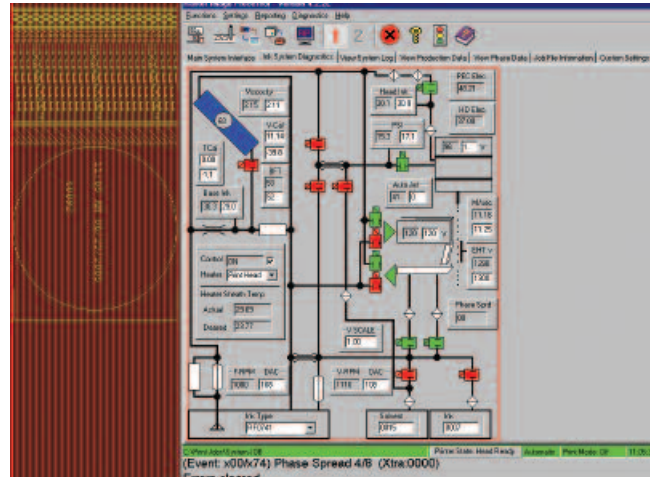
Functions Settings Reporting Diagnostics Help

Main System Interface | Ink System Diagnostics | View System Log | View Production Data | View Phase Data | Job File Information | Custom Settings

Viscosity
21.5 | 21.1

V-Cal
11.14
29.0

TCal
8.08
7.1

Base Ink
26.3 | 29.0

60

Head Ink
30.1 | 30.0

PEC Elec.
40.21

HD Elec.
27.08

PS
33.2 | 17.1

Auto Jet

Control ON
Heater Print Head

Heater Sheath Temp.
Actual 29.85
Desired 29.77

V SCALE
1.00

Phase Sprd
08

F-PPH | DAC
1080 | 166

V-PPH | DAC
1116 | 106

Ink Type
FP0241

Solvent
0895

Ink
8007

Printer State: Head Ready | Automatic | Print Mode: Off | 11:05

(Event: x00/x74) Phase Spread 4/8 (Xtra:0000)